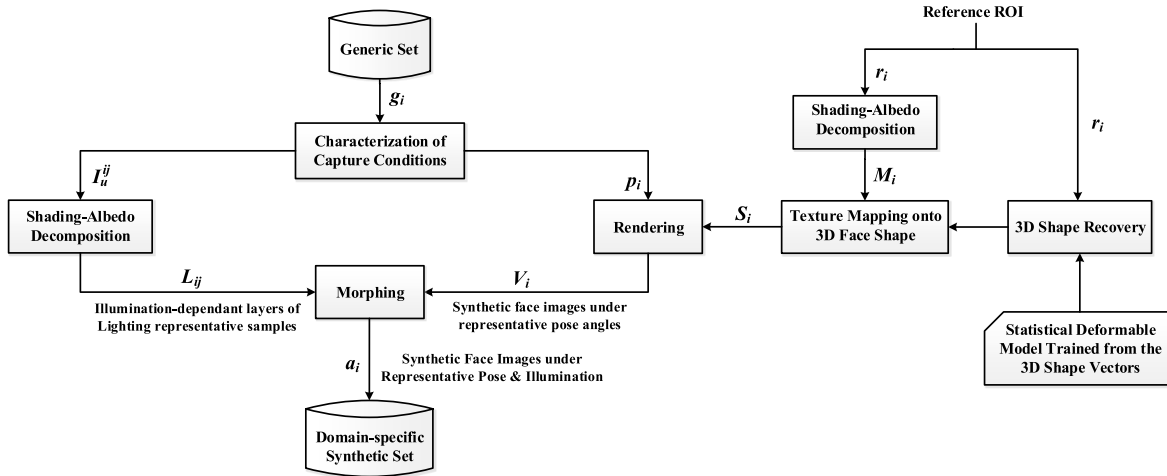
Generic Set

$g_i$

Characterization of Capture Conditions

$I_u^{ij}$

Shading-Albedo Decomposition

$L_{ij}$

Illumination-dependant layers of Lighting representative samples

Morphing

$a_i$

Synthetic Face Images under Representative Pose & Illumination

Domain-specific Synthetic Set

$p_i$

Rendering

$V_i$

Synthetic face images under representative pose angles

$S_i$

Reference ROI

$r_i$

Shading-Albedo Decomposition

$M_i$

Texture Mapping onto 3D Face Shape

$r_i$

3D Shape Recovery

Statistical Deformable Model Trained from the 3D Shape Vectors